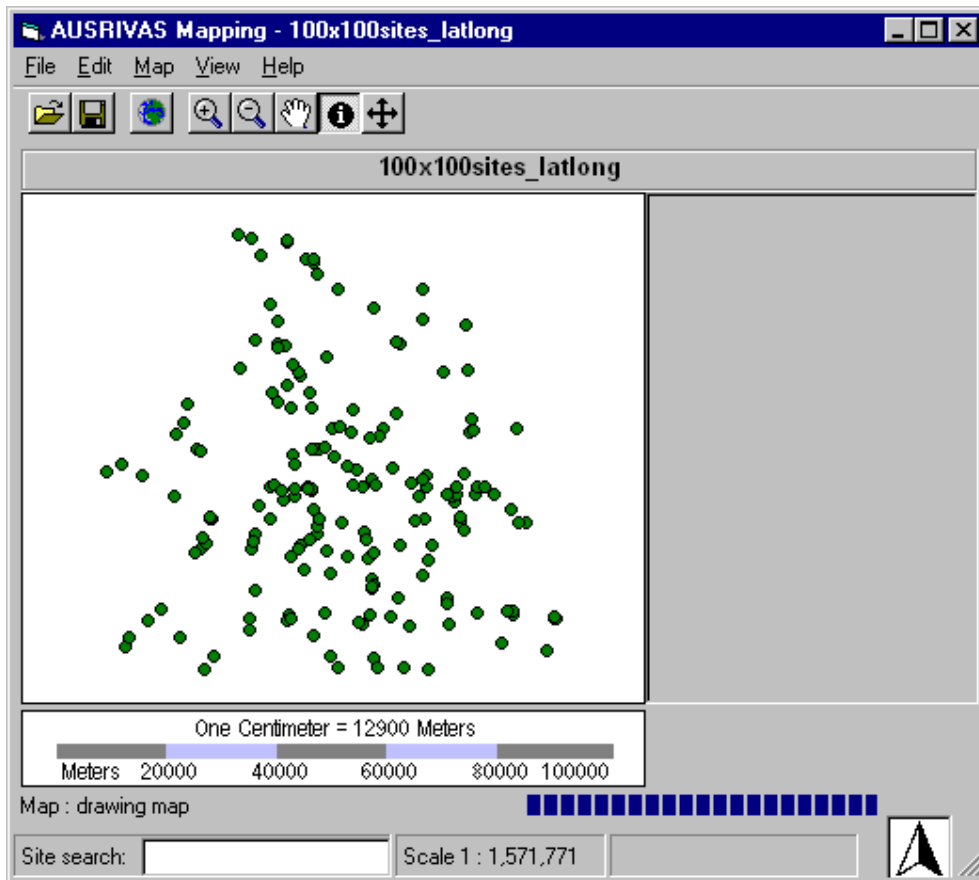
AUSRIVAS Mapping - 100x100sites_latlong

File Edit Map View Help

100x100sites_latlong

One Centimeter = 12900 Meters

Meters 20000 40000 60000 80000 100000

Map : drawing map

Site search:

Scale 1 : 1,571,771